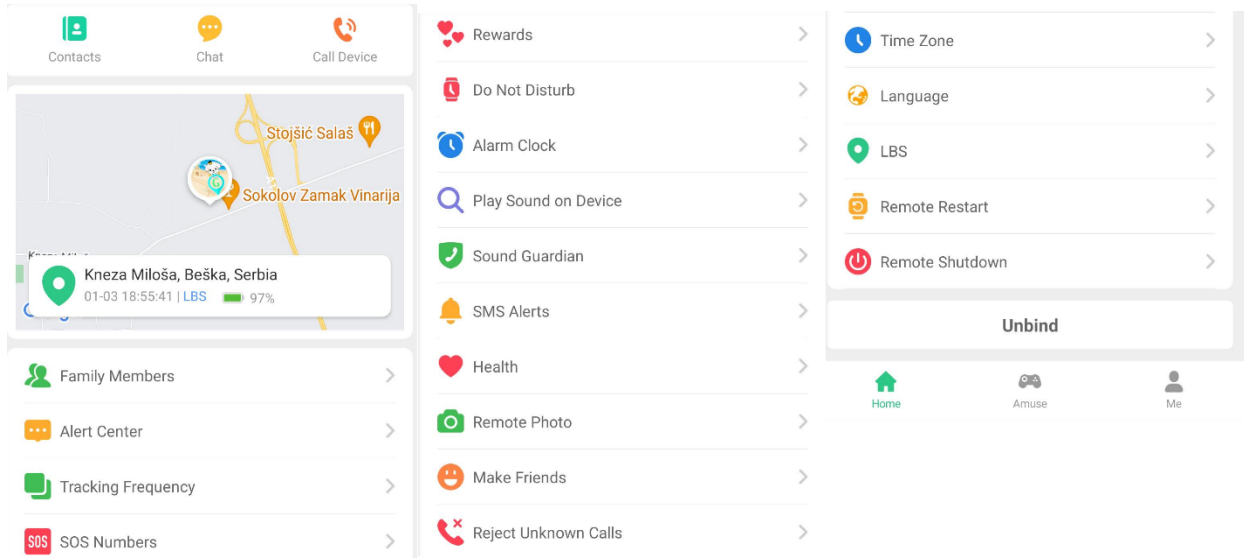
Contacts
Chat
Call Device

Stojšić Salaš
Sokolov Zamak Vinarija
Kneza Miloša, Beška, Serbia
01-03 18:55:41 | LBS 97%

Family Members
Alert Center
Tracking Frequency
SOS
SOS Numbers

Rewards
Do Not Disturb
Alarm Clock
Play Sound on Device
Sound Guardian
SMS Alerts
Health
Remote Photo
Make Friends
Reject Unknown Calls

Time Zone
Language
LBS
Remote Restart
Remote Shutdown

Unbind

Home
Amuse
Me